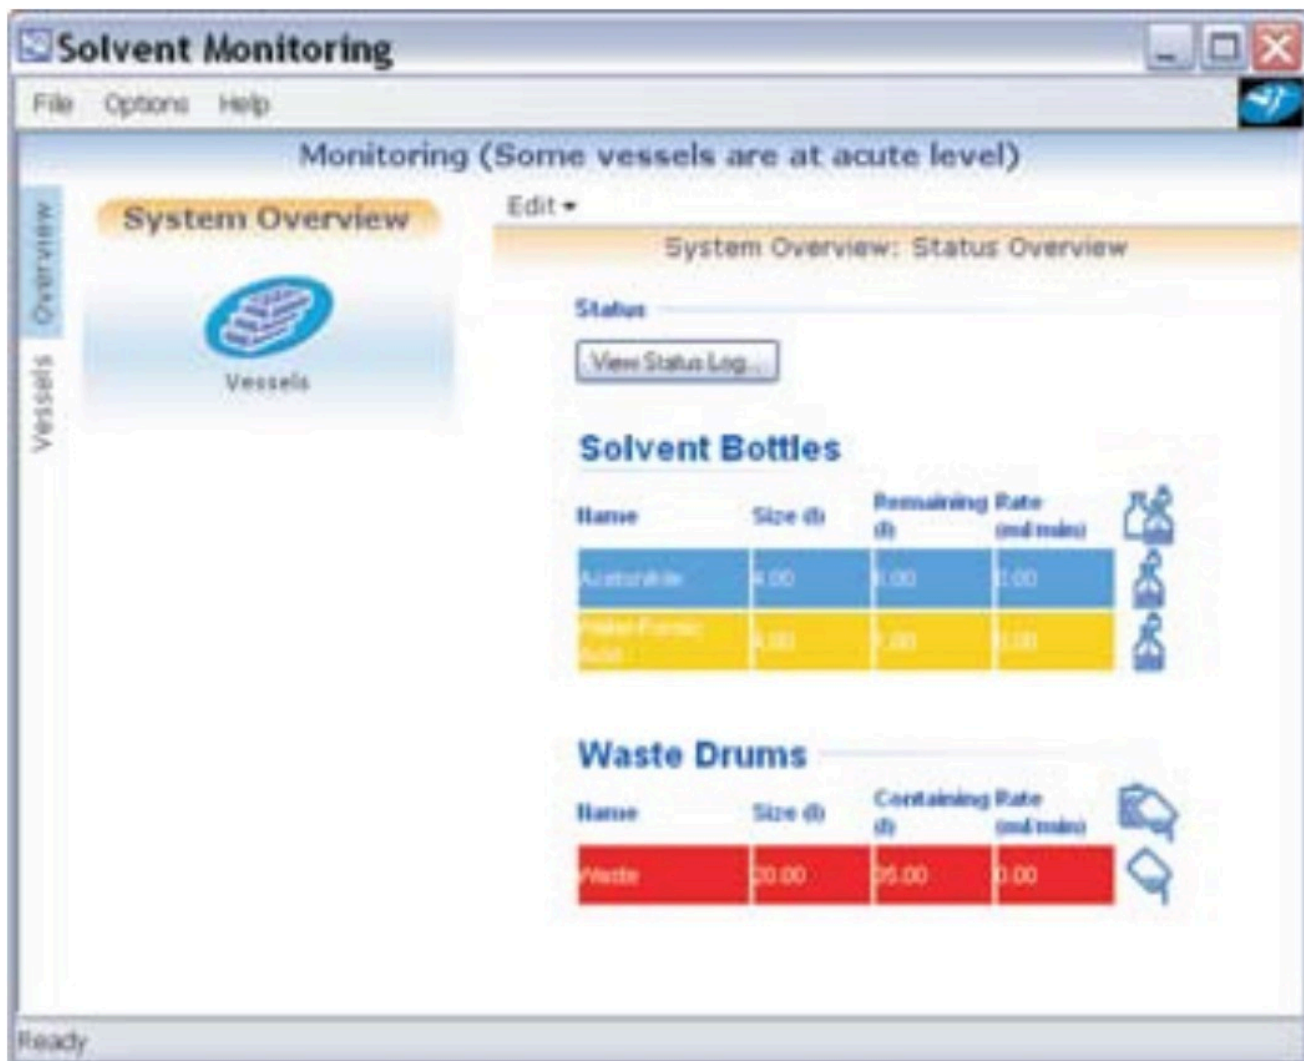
Solvent Monitoring

File Options Help

Monitoring (Some vessels are at acute level)

Overview

Vessels

System Overview

Vessels

Edit ▾

System Overview: Status Overview

Status

View Status Log...

Solvent Bottles

| Name | Size (l) | Remaining (l) | Rate (ml/min) |
|---|---|---|---|
| Acetonitrile | 4.00 | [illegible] | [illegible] |
| Water-Formic Acid | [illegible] | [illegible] | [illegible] |

Waste Drums

| Name | Size (l) | Containing (l) | Rate (ml/min) |
|---|---|---|---|
| Waste | 20.00 | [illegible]5.00 | 0.00 |

Ready